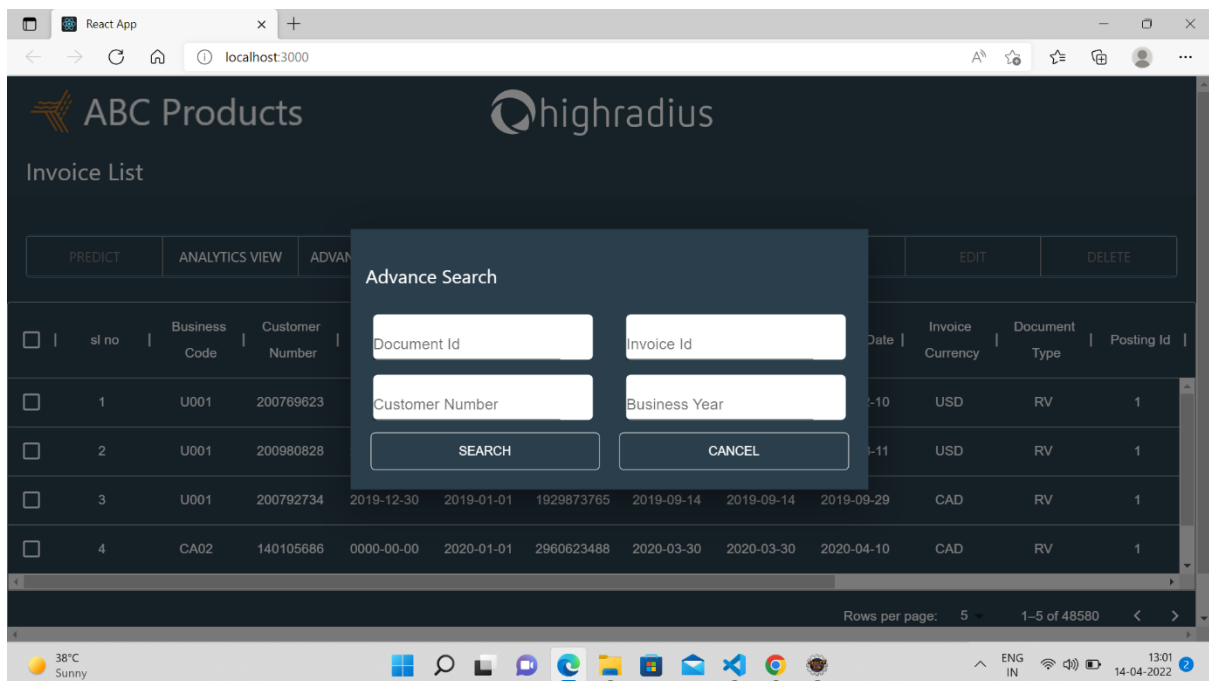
React App

localhost:3000

ABC Products

highradius

Invoice List

PREDICT | ANALYTICS VIEW | ADVAN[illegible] | EDIT | DELETE

Advance Search

Document Id
Invoice Id
Customer Number
Business Year

SEARCH
CANCEL

| | sl no | Business Code | Customer Number | | | | | | Date | Invoice Currency | Document Type | Posting Id |
|---|---|---|---|---|---|---|---|---|---|---|---|---|
| | 1 | U001 | 200769623 | | | | | | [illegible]-10 | USD | RV | 1 |
| | 2 | U001 | 200980828 | | | | | | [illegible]-11 | USD | RV | 1 |
| | 3 | U001 | 200792734 | 2019-12-30 | 2019-01-01 | 1929873765 | 2019-09-14 | 2019-09-14 | 2019-09-29 | CAD | RV | 1 |
| | 4 | CA02 | 140105686 | 0000-00-00 | 2020-01-01 | 2960623488 | 2020-03-30 | 2020-03-30 | 2020-04-10 | CAD | RV | 1 |

Rows per page: 5
1–5 of 48580

38°C
Sunny

ENG
IN
13:01
14-04-2022
2